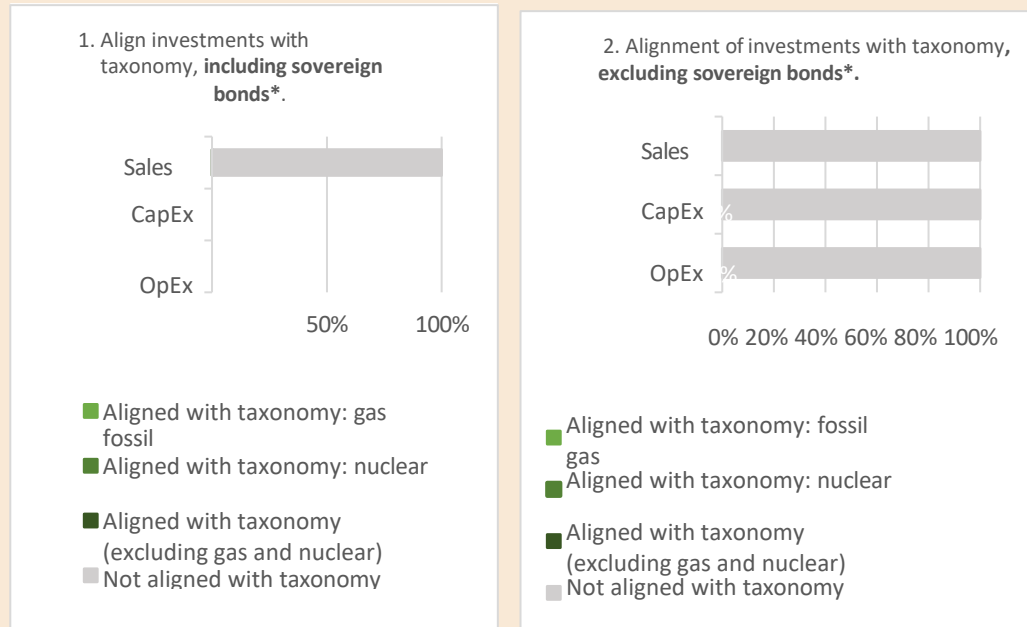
1. Align investments with taxonomy, **including sovereign bonds\***.

Sales

CapEx

OpEx

50% 100%

Aligned with taxonomy: gas fossil

Aligned with taxonomy: nuclear

Aligned with taxonomy (excluding gas and nuclear)

Not aligned with taxonomy

2. Alignment of investments with taxonomy, **excluding sovereign bonds\*.**

Sales

CapEx %

OpEx %

0% 20% 40% 60% 80% 100%

Aligned with taxonomy: fossil gas

Aligned with taxonomy: nuclear

Aligned with taxonomy (excluding gas and nuclear)

Not aligned with taxonomy